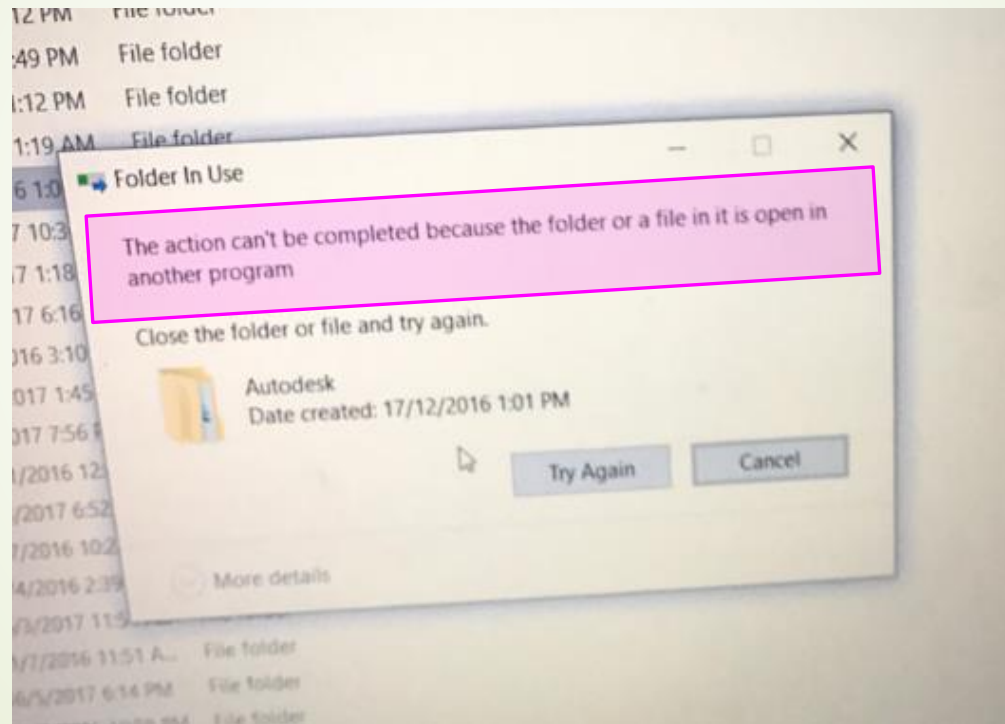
12 PM File folder
:49 PM File folder
:12 PM File folder
1:19 AM File folder
6 1:0
7 10:3
7 1:18
17 6:16
016 3:10
017 1:45
017 7:56
/2016 12
/2017 6:52
/2016 10:2
4/2016 2:3
/3/2017 11:5
1/7/2016 11:51 A... File folder
6/5/2017 6:14 PM File folder
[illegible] File folder

Folder In Use

The action can't be completed because the folder or a file in it is open in another program

Close the folder or file and try again.

Autodesk
Date created: 17/12/2016 1:01 PM

Try Again
Cancel

More details